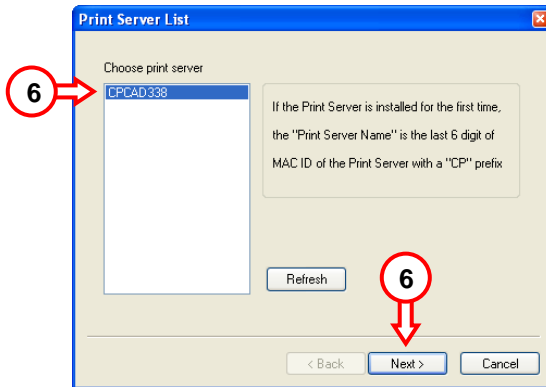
Print Server List

Choose print server

6

CPCAD338

If the Print Server is installed for the first time, the "Print Server Name" is the last 6 digit of MAC ID of the Print Server with a "CP" prefix

Refresh

6

< Back

Next >

Cancel